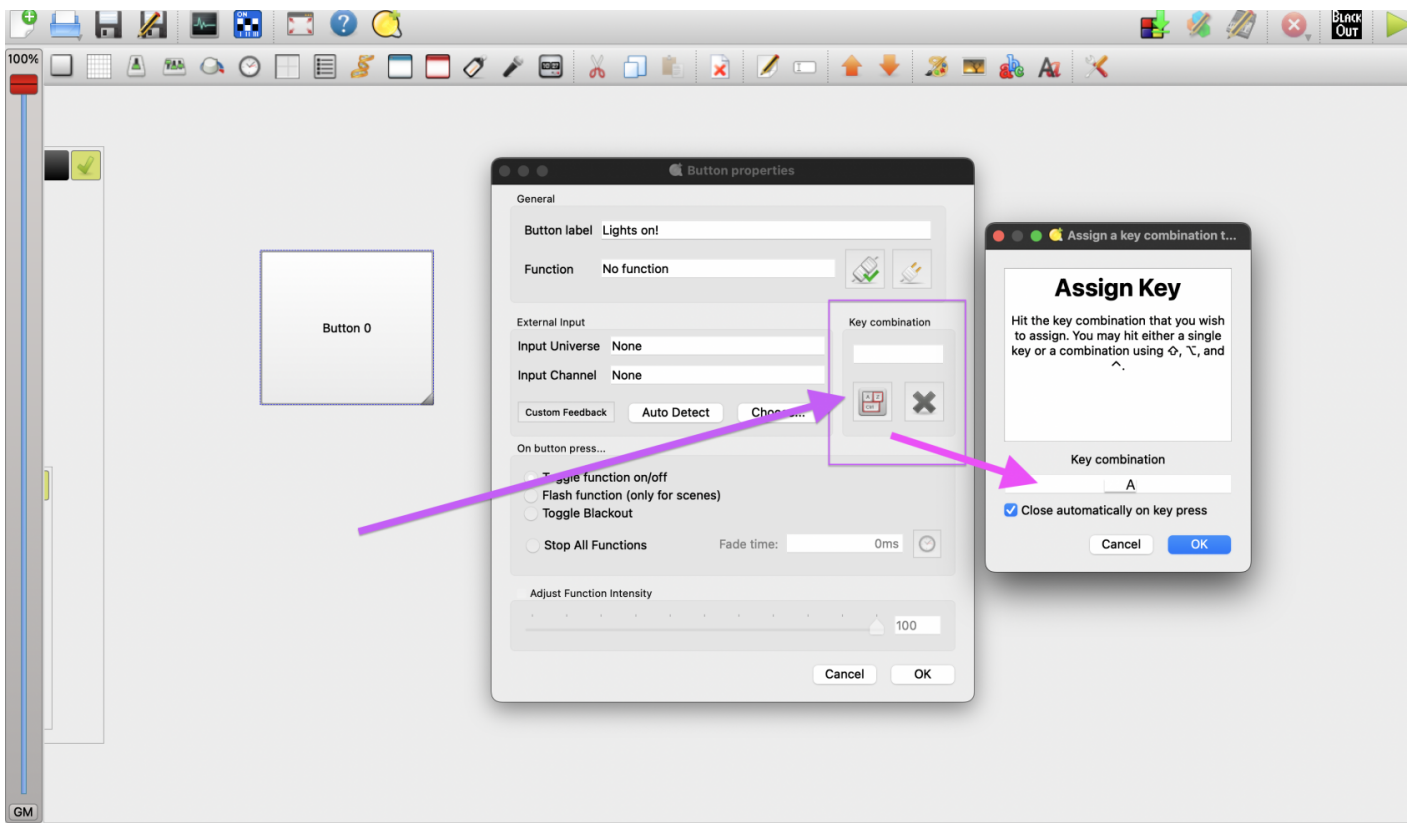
BLACK OUT

100%

GM

Button 0

Button properties

General

Button label Lights on!

Function No function

External Input

Input Universe None

Input Channel None

Custom Feedback Auto Detect Choose...

Key combination

On button press...

Toggle function on/off
Flash function (only for scenes)
Toggle Blackout

Stop All Functions Fade time: 0ms

Adjust Function Intensity

100

Cancel OK

Assign a key combination t...

Assign Key

Hit the key combination that you wish to assign. You may hit either a single key or a combination using ⇧, ⌥, and ^.

Key combination

A

Close automatically on key press

Cancel OK